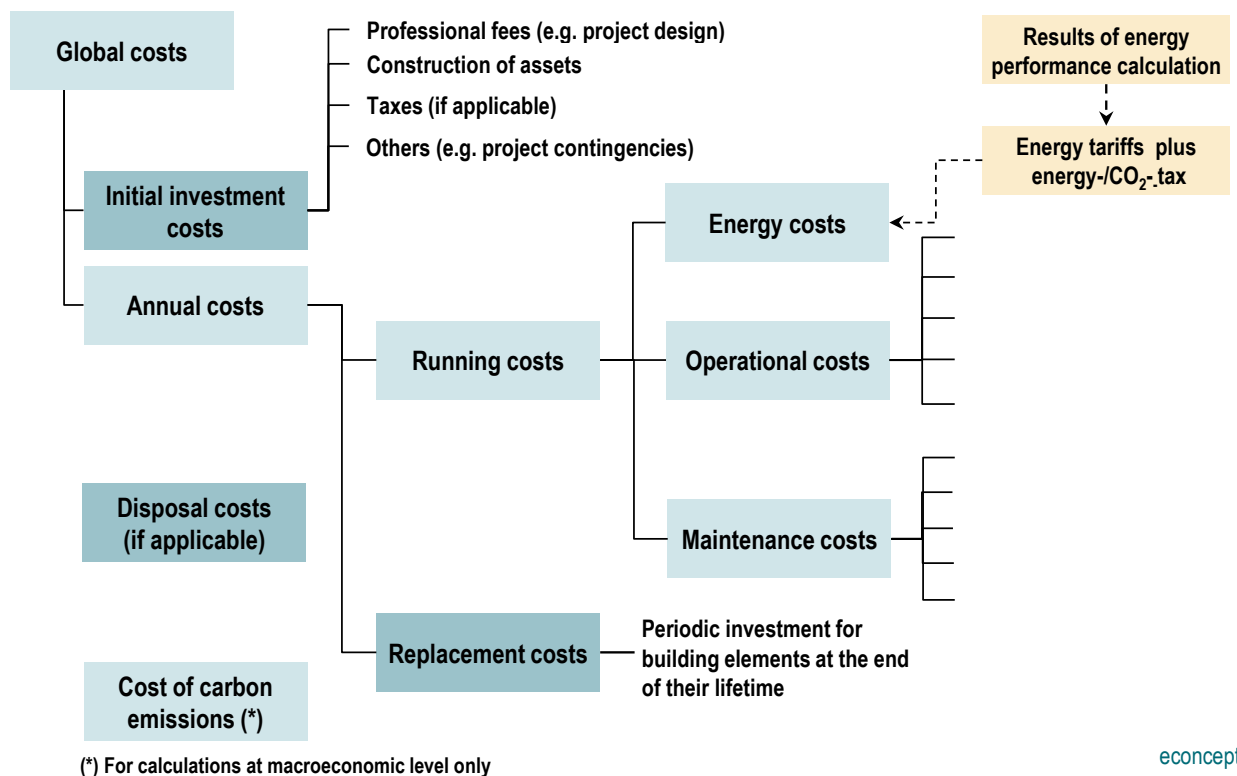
Global costs

Initial investment costs

Professional fees (e.g. project design)
Construction of assets
Taxes (if applicable)
Others (e.g. project contingencies)

Results of energy performance calculation

Energy tariffs plus energy-/$CO_2$- tax

Energy costs

Annual costs

Running costs

Operational costs

Disposal costs (if applicable)

Maintenance costs

Replacement costs

Periodic investment for building elements at the end of their lifetime

Cost of carbon emissions (*)

(*) For calculations at macroeconomic level only

econcept